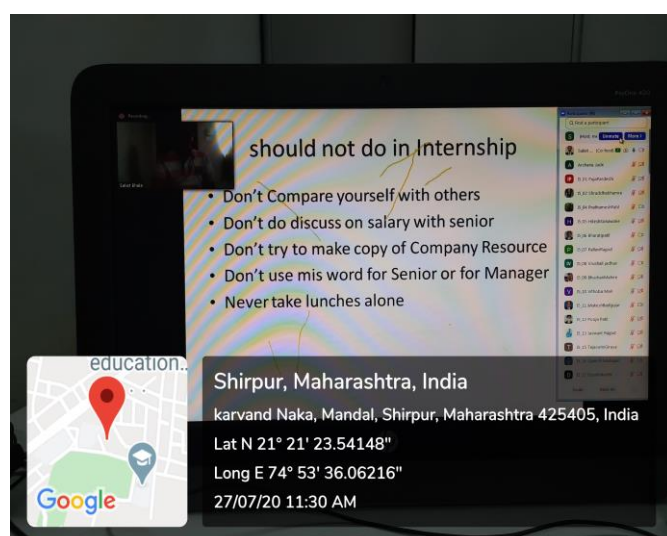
should not do in Internship

- Don't Compare yourself with others
- Don't do discuss on salary with senior
- Don't try to make copy of Company Resource
- Don't use mis word for Senior or for Manager
- Never take lunches alone

Unmute

More

education..

Google

Shirpur, Maharashtra, India

karvand Naka, Mandal, Shirpur, Maharashtra 425405, India

Lat N 21° 21' 23.54148"

Long E 74° 53' 36.06216"

27/07/20 11:30 AM